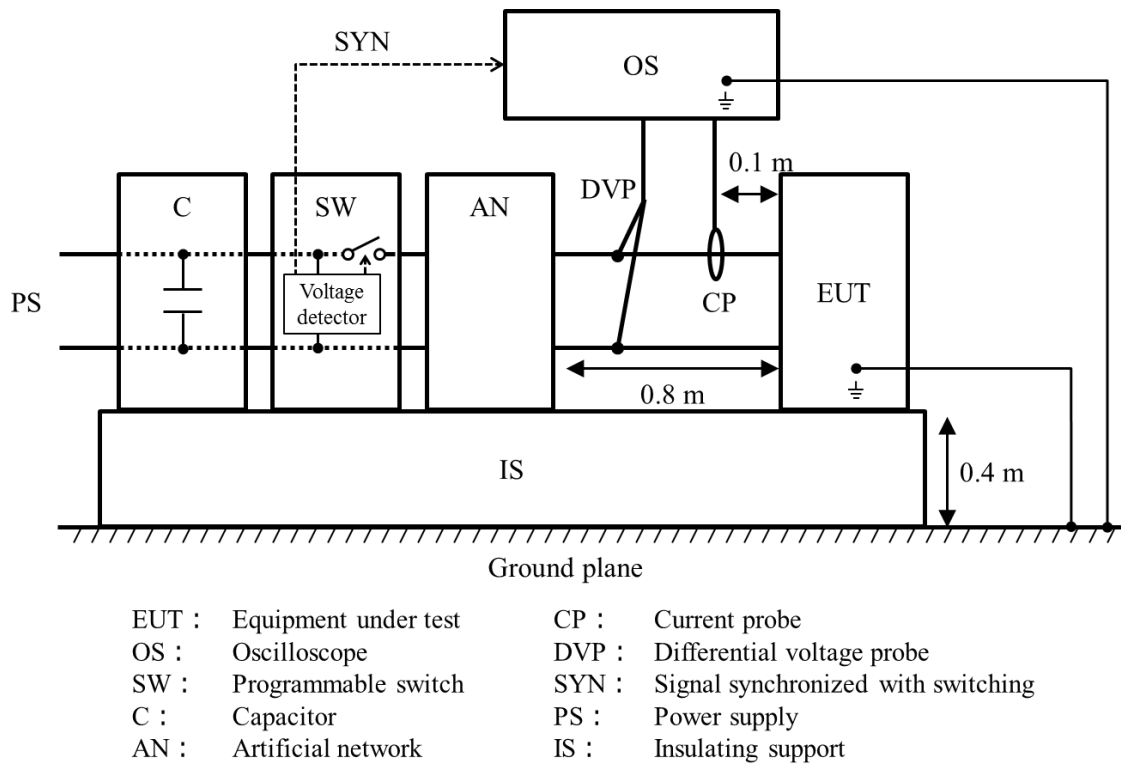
SYN

OS

0.1 m

C

SW

AN

DVP

PS

Voltage detector

CP

EUT

0.8 m

IS

0.4 m

Ground plane

| | | | |
|---|---|---|---|
| EUT： | Equipment under test | CP： | Current probe |
| OS： | Oscilloscope | DVP： | Differential voltage probe |
| SW： | Programmable switch | SYN： | Signal synchronized with switching |
| C： | Capacitor | PS： | Power supply |
| AN： | Artificial network | IS： | Insulating support |